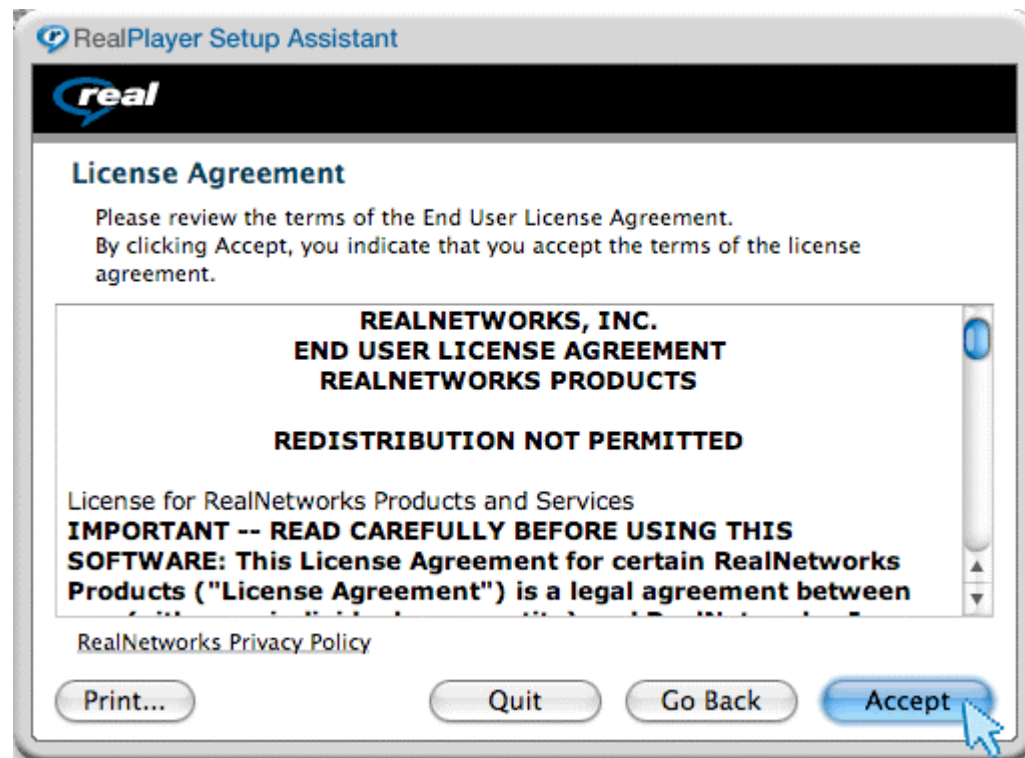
RealPlayer Setup Assistant

real

License Agreement

Please review the terms of the End User License Agreement.
By clicking Accept, you indicate that you accept the terms of the license agreement.

REALNETWORKS, INC.
END USER LICENSE AGREEMENT
REALNETWORKS PRODUCTS

REDISTRIBUTION NOT PERMITTED

License for RealNetworks Products and Services
**IMPORTANT -- READ CAREFULLY BEFORE USING THIS SOFTWARE: This License Agreement for certain RealNetworks Products ("License Agreement") is a legal agreement between** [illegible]

RealNetworks Privacy Policy

Print...

Quit

Go Back

Accept